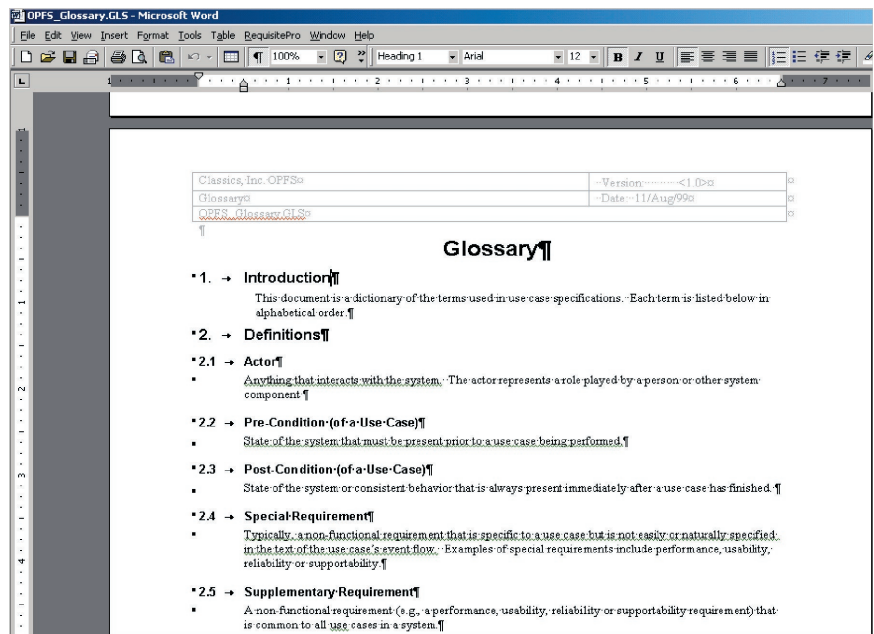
OPFS_Glossary.GLS - Microsoft Word

File Edit View Insert Format Tools Table RequisitePro Window Help

100% Heading 1 Arial 12 B I U

| Classics, Inc. OPFS | Version: <1.0> |
|---|---|
| Glossary | Date: 11/Aug/99 |
| OPFS_Glossary.GLS | |

Glossary¶

1. Introduction¶

This document is a dictionary of the terms used in use case specifications. Each term is listed below in alphabetical order.¶

2. Definitions¶

2.1 Actor¶

Anything that interacts with the system. The actor represents a role played by a person or other system component.¶

2.2 Pre-Condition (of a Use Case)¶

State of the system that must be present prior to a use case being performed.¶

2.3 Post-Condition (of a Use Case)¶

State of the system or consistent behavior that is always present immediately after a use case has finished.¶

2.4 Special Requirement¶

Typically, a non-functional requirement that is specific to a use case but is not easily or naturally specified in the text of the use case's event flow. Examples of special requirements include performance, usability, reliability or supportability.¶

2.5 Supplementary Requirement¶

A non-functional requirement (e.g., a performance, usability, reliability or supportability requirement) that is common to all use cases in a system.¶